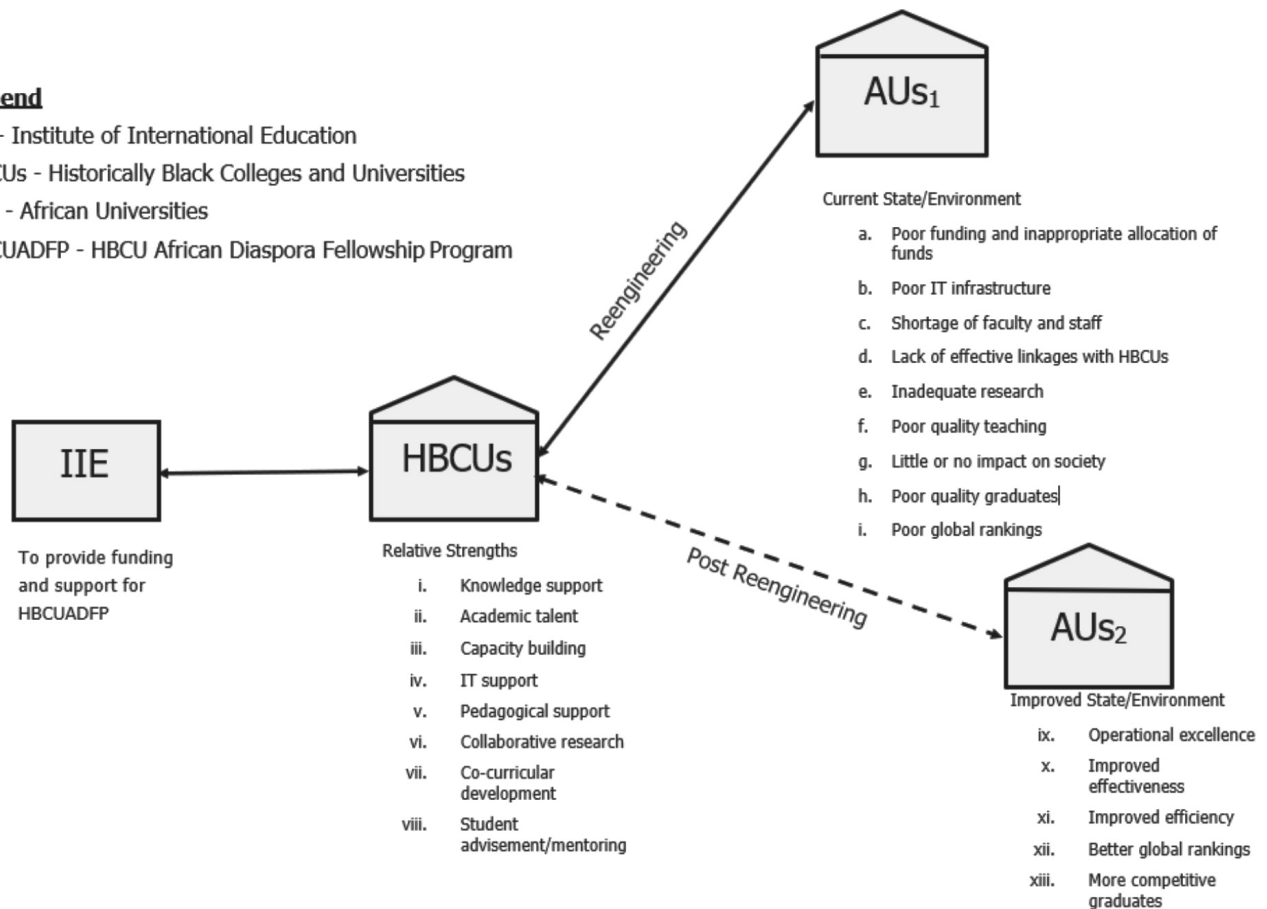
end
- Institute of International Education
CUs - Historically Black Colleges and Universities
- African Universities
CUADFP - HBCU African Diaspora Fellowship Program

AUs$_1$

Current State/Environment

a. Poor funding and inappropriate allocation of funds
b. Poor IT infrastructure
c. Shortage of faculty and staff
d. Lack of effective linkages with HBCUs
e. Inadequate research
f. Poor quality teaching
g. Little or no impact on society
h. Poor quality graduates
i. Poor global rankings

Reengineering

IIE

To provide funding and support for HBCUADFP

HBCUs

Relative Strengths

i. Knowledge support
ii. Academic talent
iii. Capacity building
iv. IT support
v. Pedagogical support
vi. Collaborative research
vii. Co-curricular development
viii. Student advisement/mentoring

Post Reengineering

AUs$_2$

Improved State/Environment

ix. Operational excellence
x. Improved effectiveness
xi. Improved efficiency
xii. Better global rankings
xiii. More competitive graduates